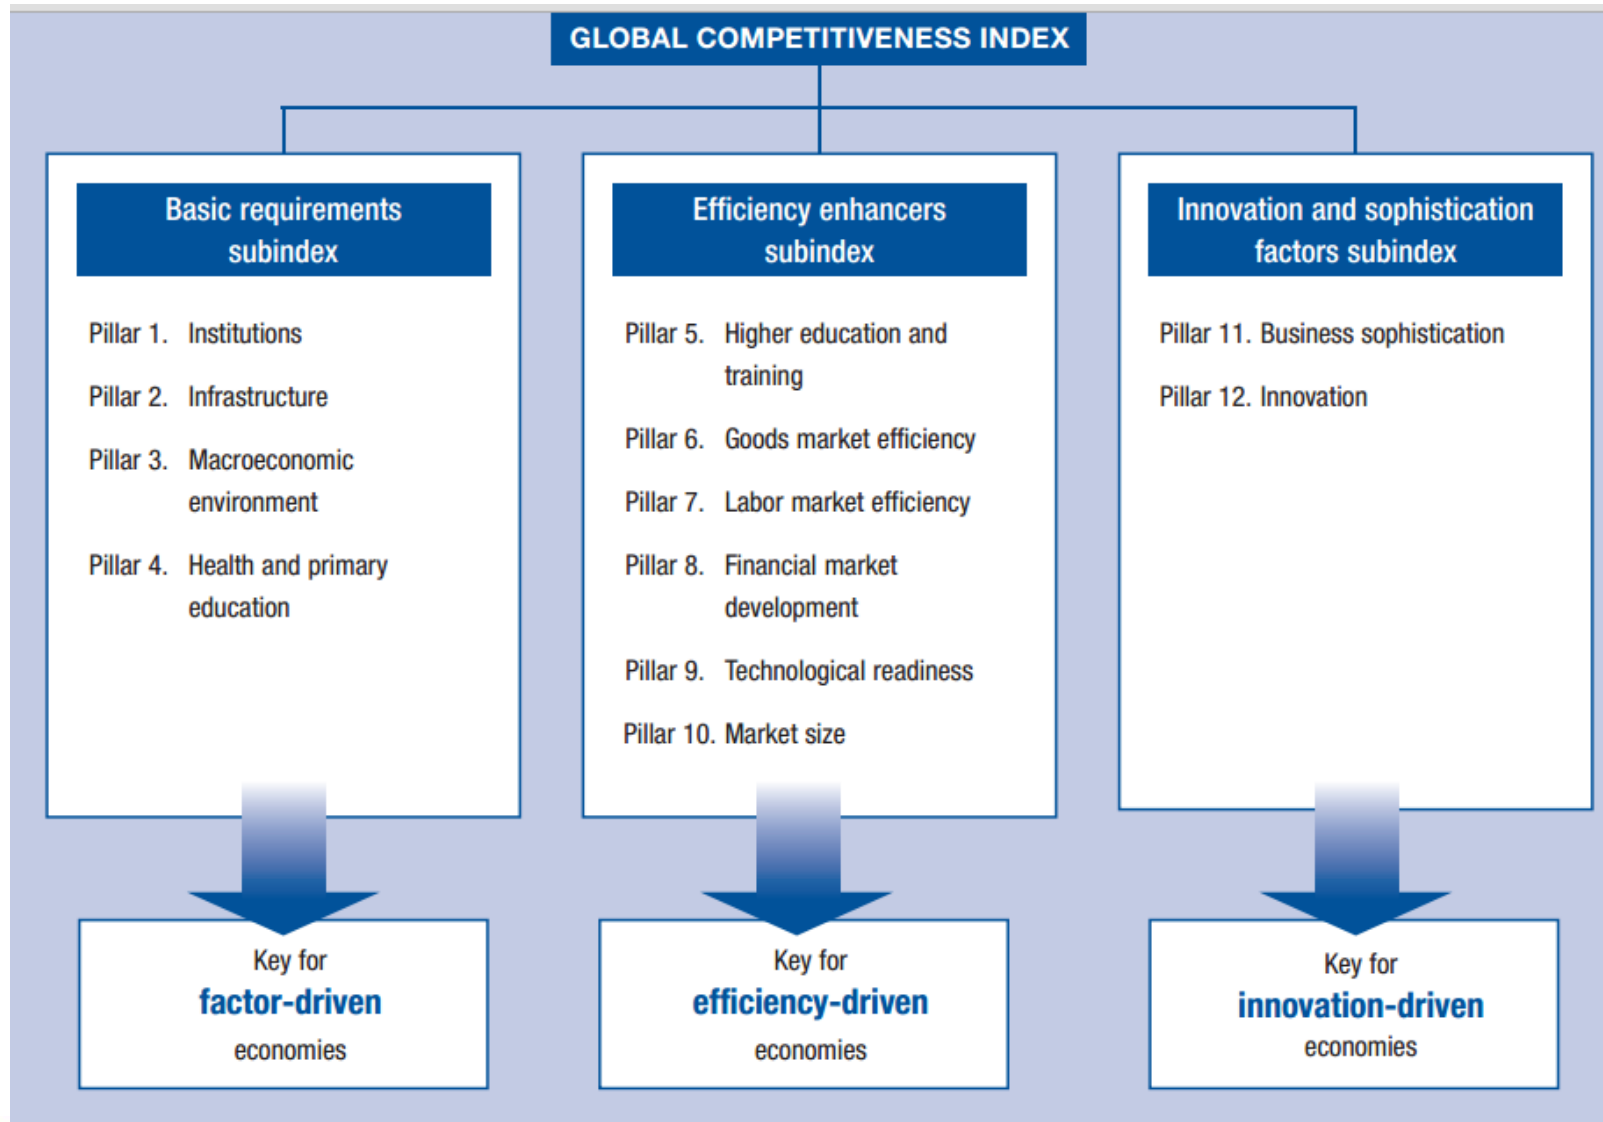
GLOBAL COMPETITIVENESS INDEX

Basic requirements subindex

Pillar 1. Institutions

Pillar 2. Infrastructure

Pillar 3. Macroeconomic environment

Pillar 4. Health and primary education

Efficiency enhancers subindex

Pillar 5. Higher education and training

Pillar 6. Goods market efficiency

Pillar 7. Labor market efficiency

Pillar 8. Financial market development

Pillar 9. Technological readiness

Pillar 10. Market size

Innovation and sophistication factors subindex

Pillar 11. Business sophistication

Pillar 12. Innovation

Key for factor-driven economies

Key for efficiency-driven economies

Key for innovation-driven economies